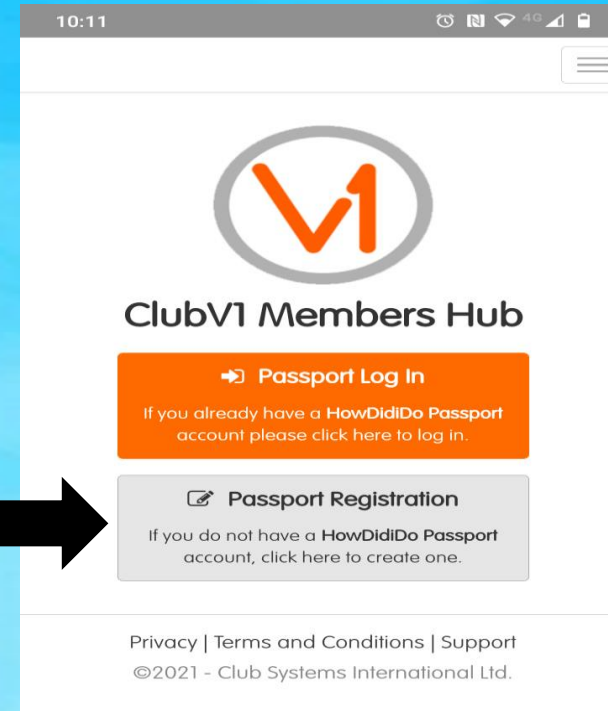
10:11

4G

V1

ClubV1 Members Hub

Passport Log In

If you already have a **HowDidiDo Passport** account please click here to log in.

Passport Registration

If you do not have a **HowDidiDo Passport** account, click here to create one.

Privacy | Terms and Conditions | Support

©2021 - Club Systems International Ltd.